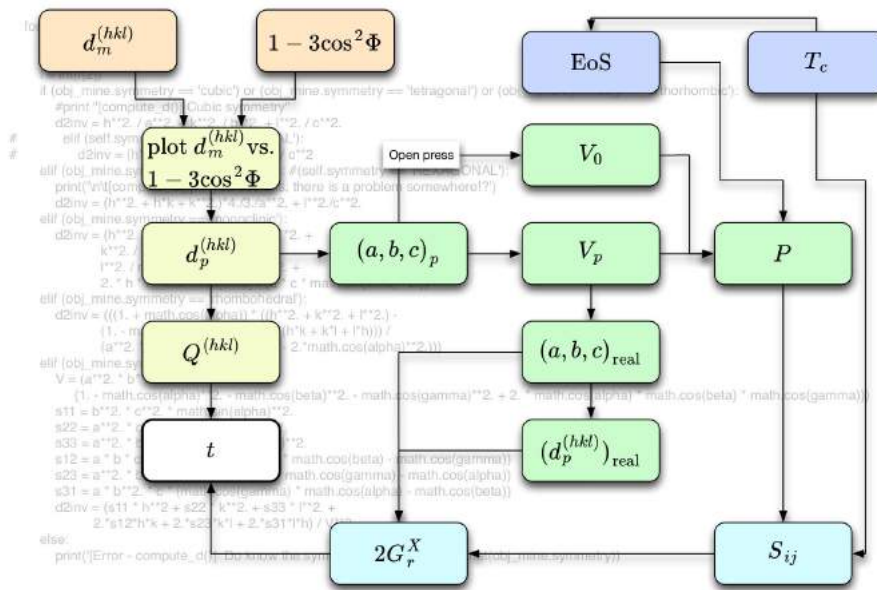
$d_m^{(hkl)}$

$1 - 3\cos^2\Phi$

EoS

$T_c$

plot $d_m^{(hkl)}$ vs. $1 - 3\cos^2\Phi$

Open press

$V_0$

$d_p^{(hkl)}$

$(a, b, c)_p$

$V_p$

$P$

$Q^{(hkl)}$

$(a, b, c)_{\text{real}}$

$t$

$(d_p^{(hkl)})_{\text{real}}$

$2G_r^X$

$S_{ij}$

if (obj_mine.symmetry == 'cubic') or (obj_mine.symmetry == 'tetragonal') or (obj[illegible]thorhombic'):
#print "[compute_d()] Cubic symmetry"
d2inv = h**2. / a**2. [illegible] / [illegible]**2. + l**2. / c**2.
elif (self.sym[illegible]L'):
d2inv = (h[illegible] c**2.
elif (obj_mine.sy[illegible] #(self.symmetry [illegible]ONAL'):
print("\n\t[com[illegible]: there is a problem somewhere!?')
d2inv = (h**2. + h*k + k**2.)*4./3./a**2. + l**2./c**2.
elif (obj_mine.symmetry == '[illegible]noclinic'):
d2inv = (h**2. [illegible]**2. +
k**2. / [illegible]
l**2. / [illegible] +
2. * h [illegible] c * ma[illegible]
elif (obj_mine.symmetry == 'rhombohedral'):
d2inv = (((1. + math.cos(alpha)) * ((h**2. + k**2. + l**2.) -
(1. - math.cos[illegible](h*k + k*l + l*h))) /
(a**2. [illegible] 2.*math.cos(alpha)**2.)))
elif (obj_mine.sym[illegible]
V = (a**2. * b*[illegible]
(1. - math.cos(alpha)**2. - math.cos(beta)**2. - math.cos(gamma)**2. + 2. * math.cos(alpha) * math.cos(beta) * math.cos(gamma))
s11 = b**2. * c**2. * math.sin(alpha)**2.
s22 = a**2. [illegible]
s33 = a**2. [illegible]**2.
s12 = a * b * c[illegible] * math.cos(beta) - math.cos(gamma))
s23 = a**2. * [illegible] math.cos(gamma) - math.cos(alpha))
s31 = a * b**2. * c * (math.cos(gamma) * math.cos(alpha) - math.cos(beta))
d2inv = (s11 * h**2 + s22 * k**2. + s33 * l**2. +
2.*s12*h*k + 2.*s23*k*l + 2.*s31*l*h) / V**2.
else:
print("[Error - compute_d()]: Do know the sym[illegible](obj_mine.symmetry))